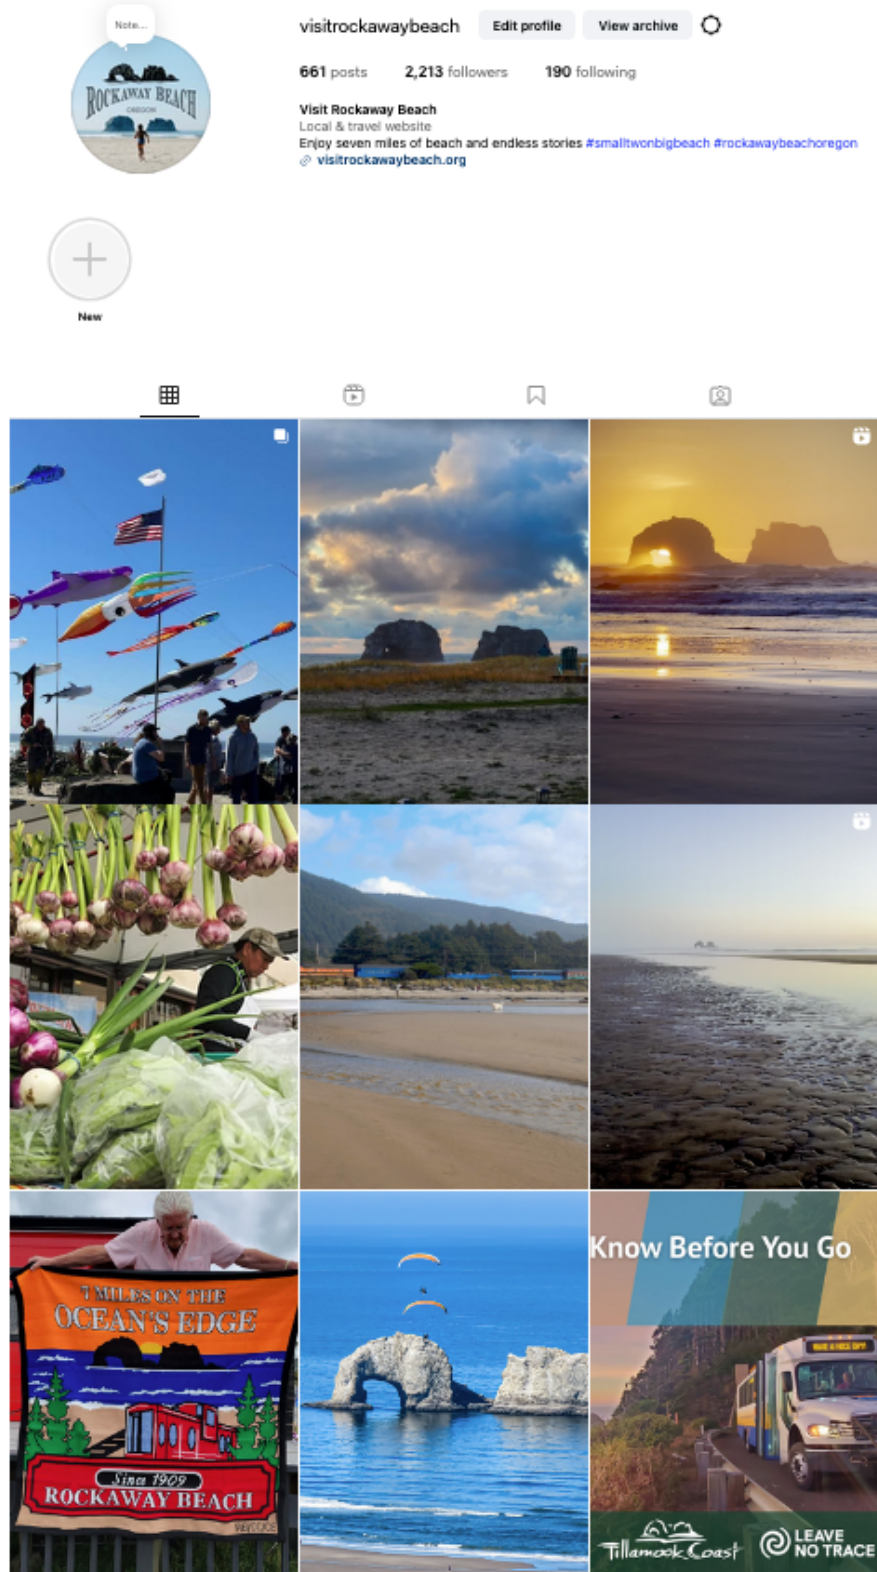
Note...

ROCKAWAY BEACH
OREGON

visitrockawaybeach Edit profile View archive

661 posts 2,213 followers 190 following

Visit Rockaway Beach
Local & travel website
Enjoy seven miles of beach and endless stories #smalltwonbigbeach #rockawaybeachoregon
visitrockawaybeach.org

New

7 MILES ON THE OCEAN'S EDGE
Since 1909
ROCKAWAY BEACH

Know Before You Go

Tillamook Coast
LEAVE NO TRACE